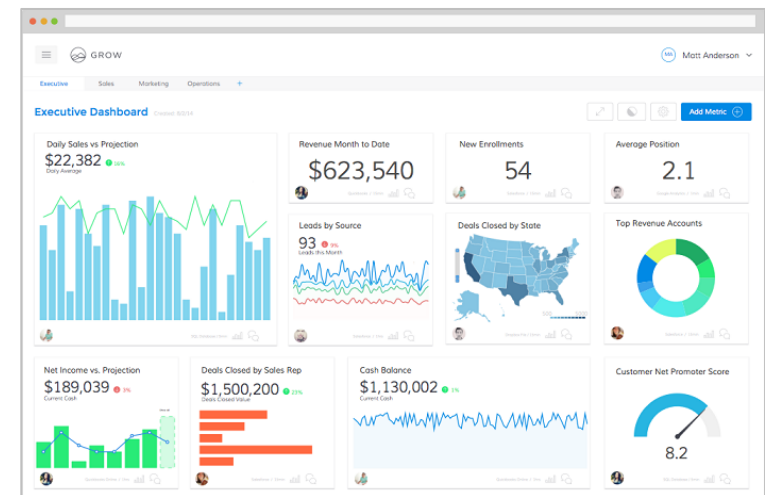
GROW

MA Matt Anderson

Executive Sales Marketing Operations +

Executive Dashboard Created 8/2/14

Add Metric

Daily Sales vs Projection
$22,382 26%
Daily Average

Revenue Month to Date
$623,540

New Enrollments
54

Average Position
2.1

Leads by Source
93 9%
Leads this Month

Deals Closed by State

Top Revenue Accounts

Net Income vs. Projection
$189,039 3%
Current Cash

Deals Closed by Sales Rep
$1,500,200 23%
Deals Closed Value

Cash Balance
$1,130,002 2%
Current Cash

Customer Net Promoter Score
8.2